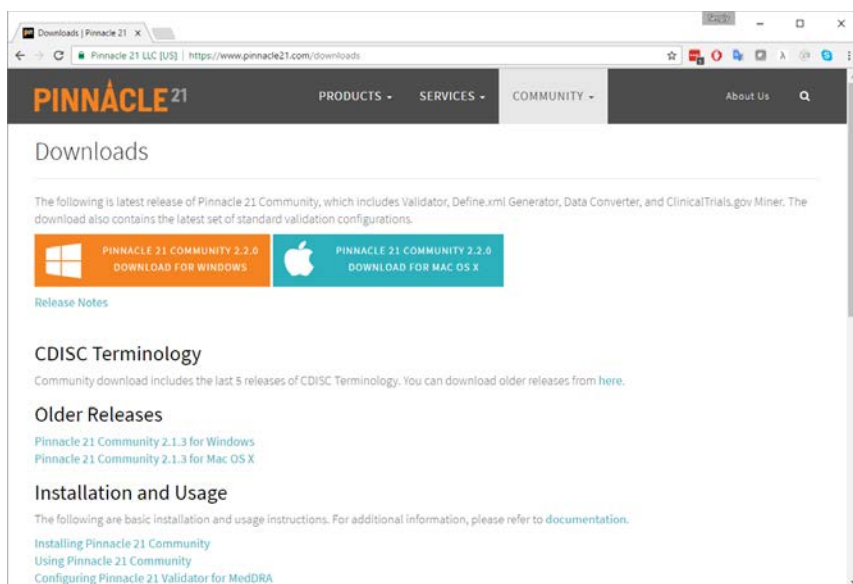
Downloads | Pinnacle 21 ×

Pinnacle 21 LLC [US] | https://www.pinnacle21.com/downloads

PINNACLE 21

PRODUCTS ▾ SERVICES ▾ COMMUNITY ▾ About Us

Downloads

The following is latest release of Pinnacle 21 Community, which includes Validator, Define.xml Generator, Data Converter, and ClinicalTrials.gov Miner. The download also contains the latest set of standard validation configurations.

PINNACLE 21 COMMUNITY 2.2.0
DOWNLOAD FOR WINDOWS

PINNACLE 21 COMMUNITY 2.2.0
DOWNLOAD FOR MAC OS X

Release Notes

CDISC Terminology

Community download includes the last 5 releases of CDISC Terminology. You can download older releases from here.

Older Releases

Pinnacle 21 Community 2.1.3 for Windows
Pinnacle 21 Community 2.1.3 for Mac OS X

Installation and Usage

The following are basic installation and usage instructions. For additional information, please refer to documentation.

Installing Pinnacle 21 Community
Using Pinnacle 21 Community
Configuring Pinnacle 21 Validator for MedDRA